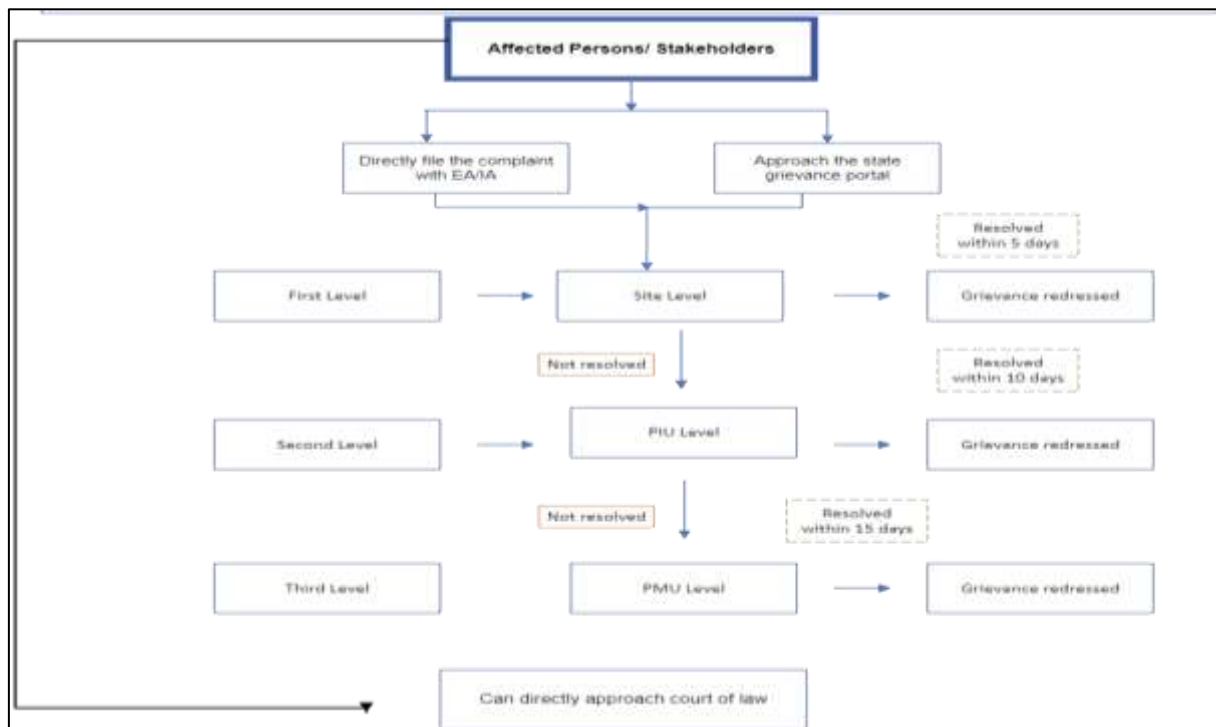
Affected Persons/ Stakeholders

Directly file the complaint with EA/IA

Approach the state grievance portal

Resolved within 5 days

First Level

Site Level

Grievance redressed

Not resolved

Resolved within 10 days

Second Level

PIU Level

Grievance redressed

Not resolved

Resolved within 15 days

Third Level

PMU Level

Grievance redressed

Can directly approach court of law